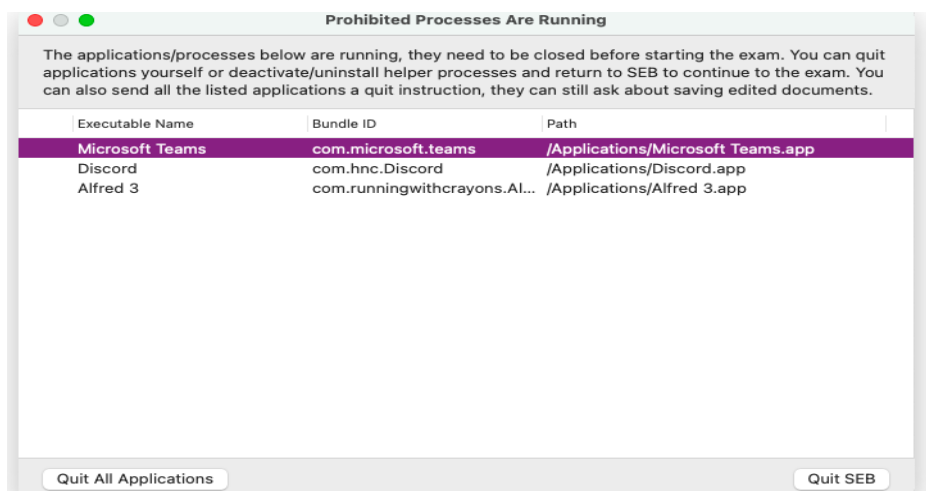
Prohibited Processes Are Running

The applications/processes below are running, they need to be closed before starting the exam. You can quit applications yourself or deactivate/uninstall helper processes and return to SEB to continue to the exam. You can also send all the listed applications a quit instruction, they can still ask about saving edited documents.

| Executable Name | Bundle ID | Path |
|---|---|---|
| Microsoft Teams | com.microsoft.teams | /Applications/Microsoft Teams.app |
| Discord | com.hnc.Discord | /Applications/Discord.app |
| Alfred 3 | com.runningwithcrayons.Al... | /Applications/Alfred 3.app |

Quit All Applications

Quit SEB